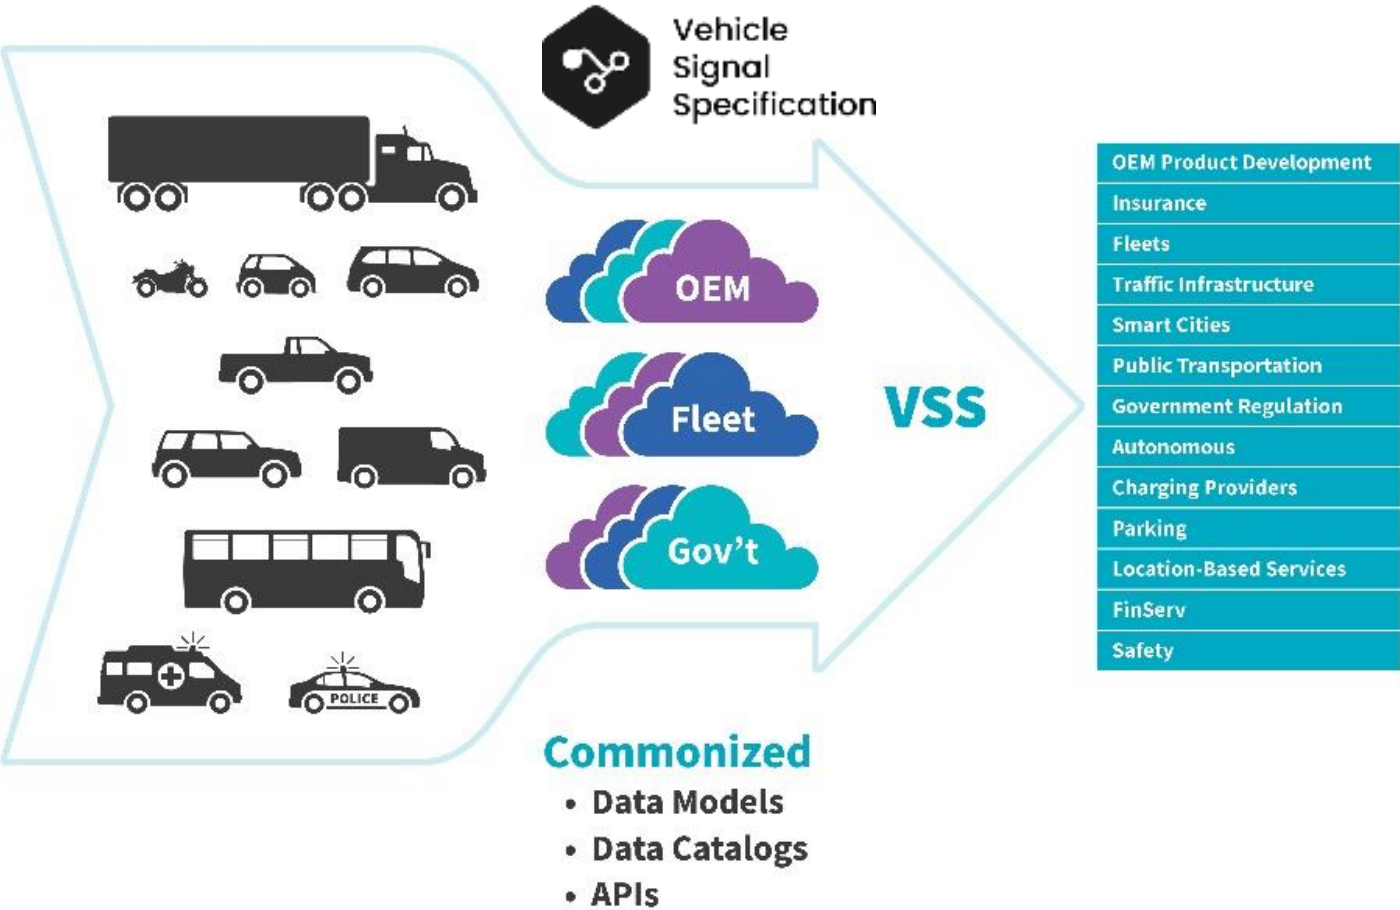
Vehicle Signal Specification

POLICE

OEM

Fleet

Gov't

VSS

OEM Product Development
Insurance
Fleets
Traffic Infrastructure
Smart Cities
Public Transportation
Government Regulation
Autonomous
Charging Providers
Parking
Location-Based Services
FinServ
Safety

Commonized
• Data Models
• Data Catalogs
• APIs